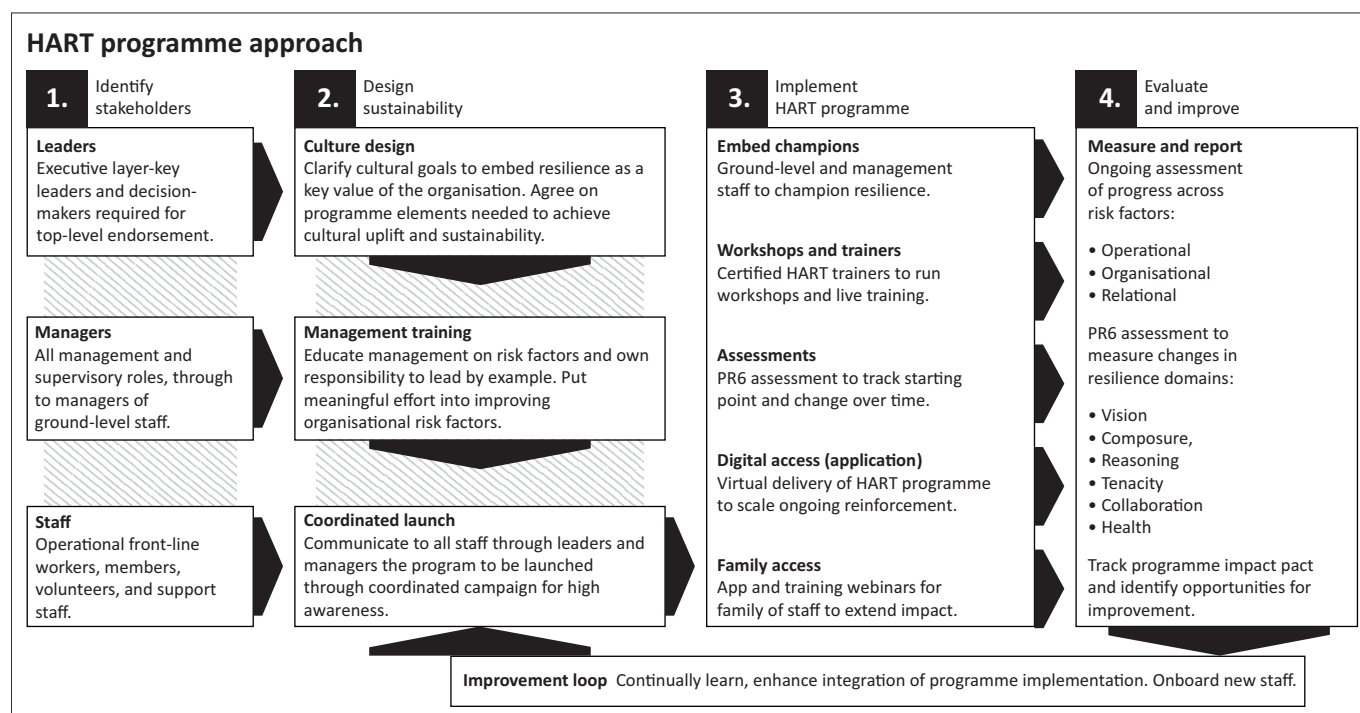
HART programme approach

1. Identify stakeholders

Leaders
Executive layer-key leaders and decision-makers required for top-level endorsement.

Managers
All management and supervisory roles, through to managers of ground-level staff.

Staff
Operational front-line workers, members, volunteers, and support staff.

2. Design sustainability

Culture design
Clarify cultural goals to embed resilience as a key value of the organisation. Agree on programme elements needed to achieve cultural uplift and sustainability.

Management training
Educate management on risk factors and own responsibility to lead by example. Put meaningful effort into improving organisational risk factors.

Coordinated launch
Communicate to all staff through leaders and managers the program to be launched through coordinated campaign for high awareness.

3. Implement HART programme

Embed champions
Ground-level and management staff to champion resilience.

Workshops and trainers
Certified HART trainers to run workshops and live training.

Assessments
PR6 assessment to track starting point and change over time.

Digital access (application)
Virtual delivery of HART programme to scale ongoing reinforcement.

Family access
App and training webinars for family of staff to extend impact.

4. Evaluate and improve

Measure and report
Ongoing assessment of progress across risk factors:

• Operational
• Organisational
• Relational

PR6 assessment to measure changes in resilience domains:

• Vision
• Composure,
• Reasoning
• Tenacity
• Collaboration
• Health

Track programme impact pact and identify opportunities for improvement.

Improvement loop Continually learn, enhance integration of programme implementation. Onboard new staff.